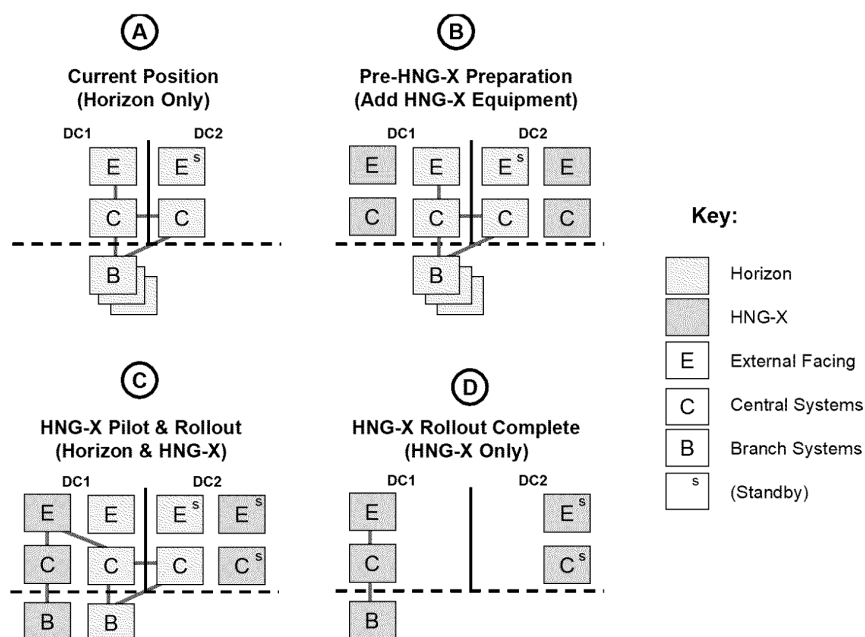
A

Current Position
(Horizon Only)

DC1 DC2

E $E^s$

C C

B

B

Pre-HNG-X Preparation
(Add HNG-X Equipment)

DC1 DC2

E E $E^s$ E

C C C C

B

C

HNG-X Pilot & Rollout
(Horizon & HNG-X)

DC1 DC2

E E $E^s$ $E^s$

C C C $C^s$

B B

D

HNG-X Rollout Complete
(HNG-X Only)

DC1 DC2

E $E^s$

C $C^s$

B

Key:

Horizon

HNG-X

E External Facing

C Central Systems

B Branch Systems

s (Standby)